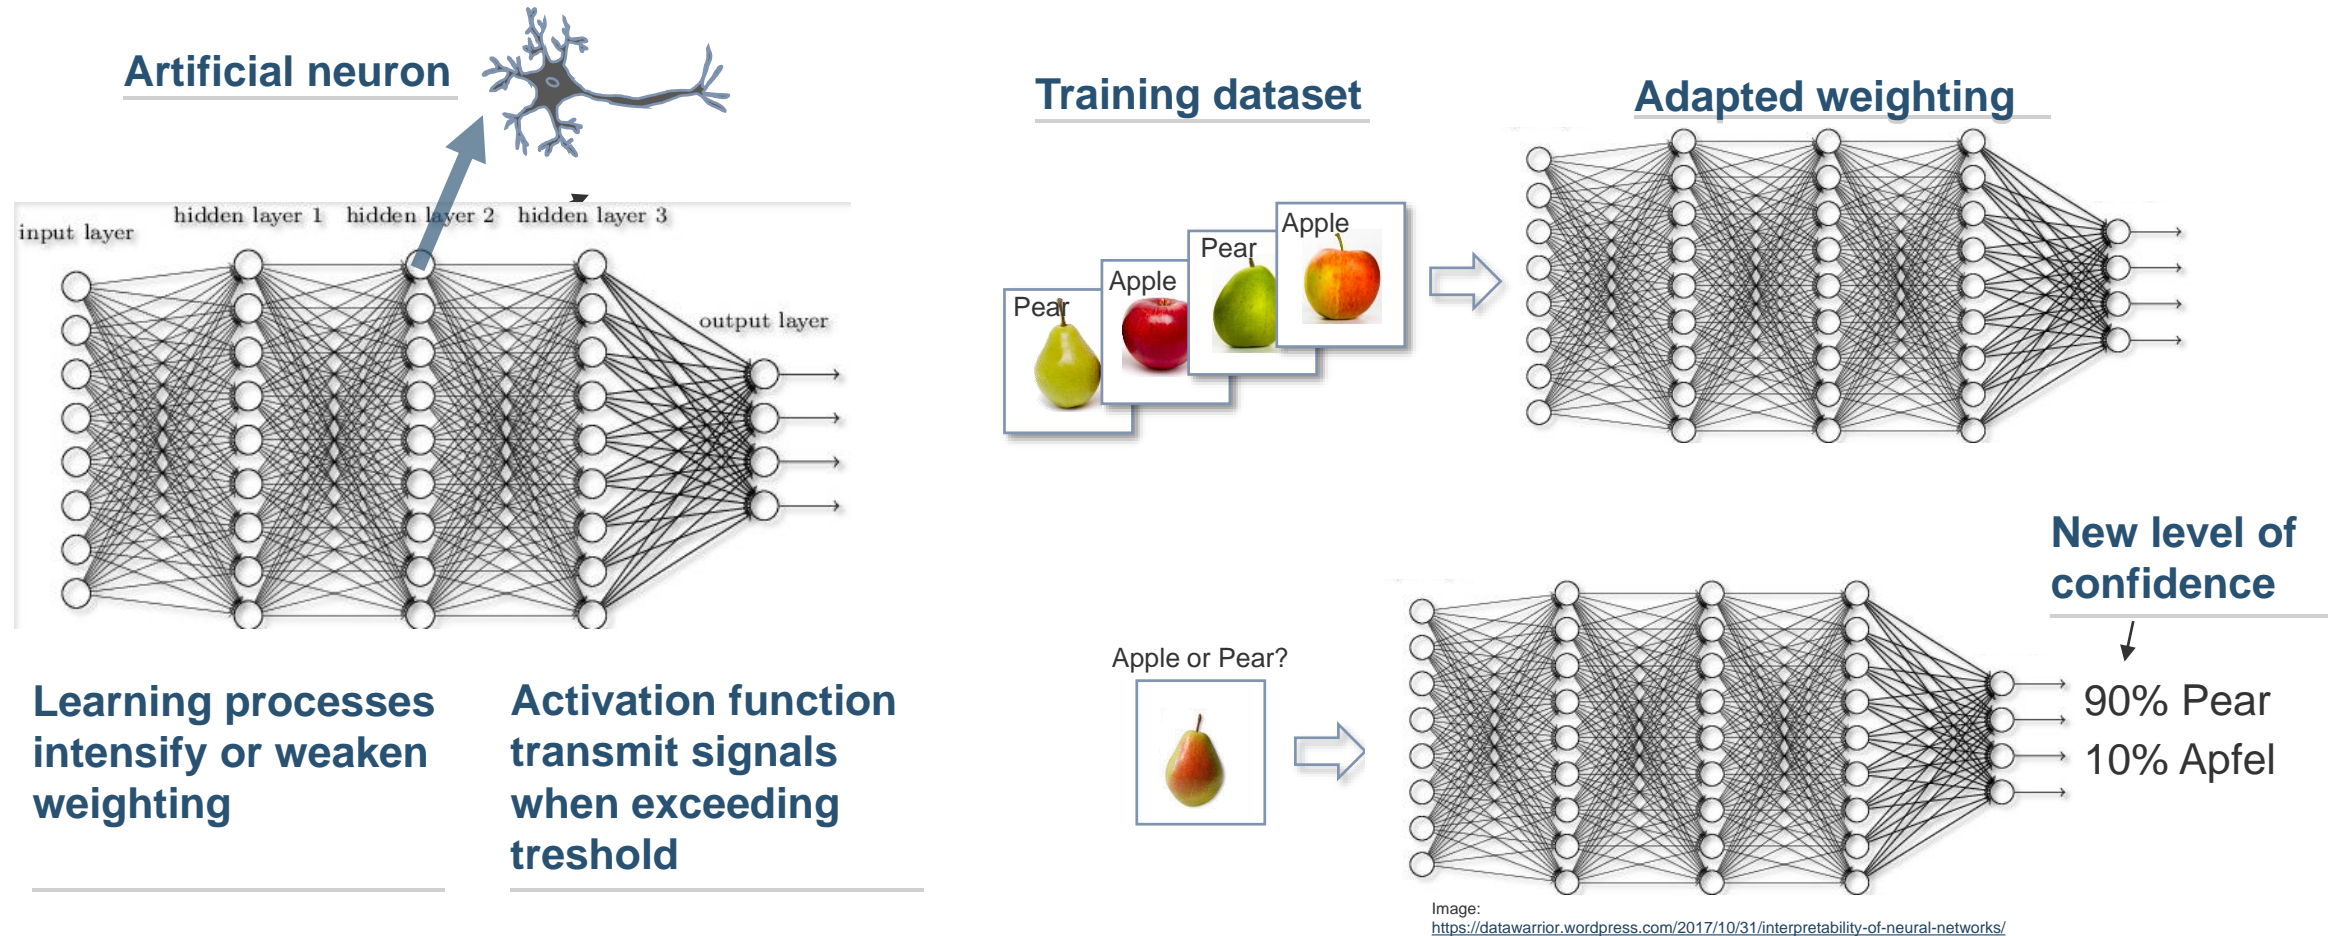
Artificial neuron

input layer

hidden layer 1

hidden layer 2

hidden layer 3

output layer

Learning processes intensify or weaken weighting

Activation function transmit signals when exceeding treshold

Training dataset

Pear

Apple

Pear

Apple

Adapted weighting

Apple or Pear?

New level of confidence

90% Pear

10% Apfel

Image:
https://datawarrior.wordpress.com/2017/10/31/interpretability-of-neural-networks/